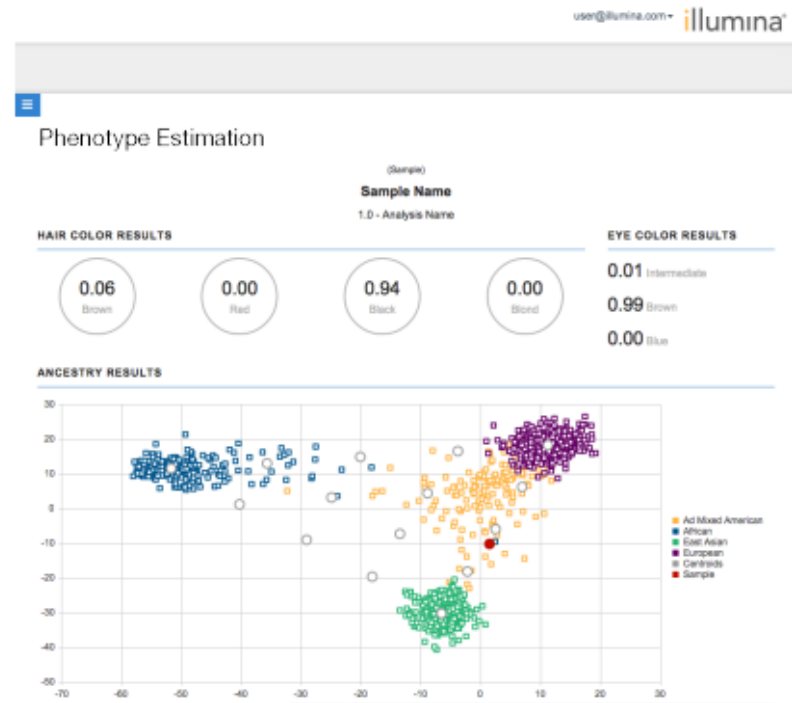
user@illumina.com ▾ illumina®

Phenotype Estimation

(Sample)

Sample Name

1.0 - Analysis Name

HAIR COLOR RESULTS

0.06 Brown

0.00 Red

0.94 Black

0.00 Blond

EYE COLOR RESULTS

0.01 Intermediate

0.99 Brown

0.00 Blue

ANCESTRY RESULTS

30
20
10
0
-10
-20
-30
-40
-50

-70 -60 -50 -40 -30 -20 -10 0 10 20 30

Ad Mixed American
African
East Asian
European
Centroids
Sample